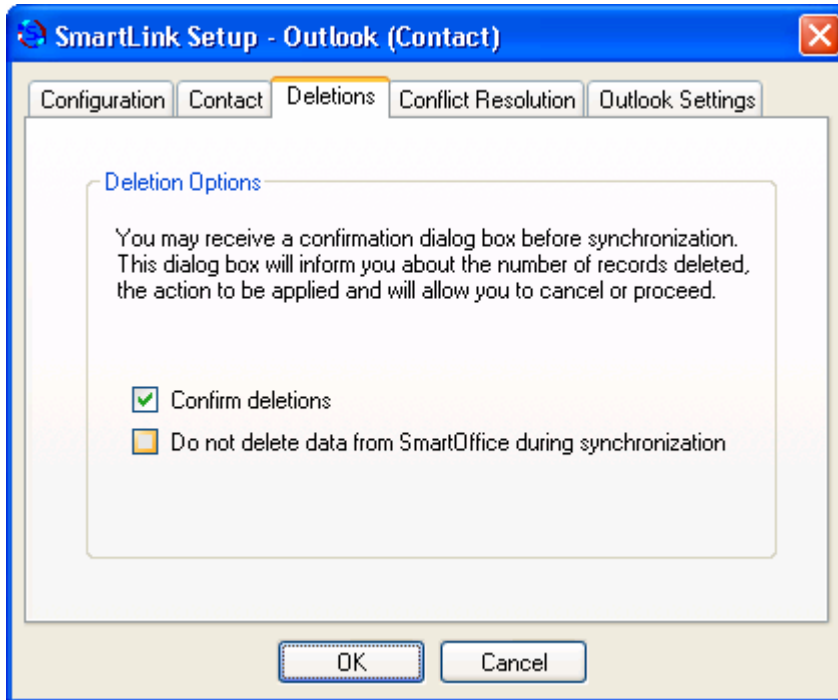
SmartLink Setup - Outlook (Contact)

Configuration | Contact | Deletions | Conflict Resolution | Outlook Settings

Deletion Options

You may receive a confirmation dialog box before synchronization. This dialog box will inform you about the number of records deleted, the action to be applied and will allow you to cancel or proceed.

Confirm deletions

Do not delete data from SmartOffice during synchronization

OK

Cancel